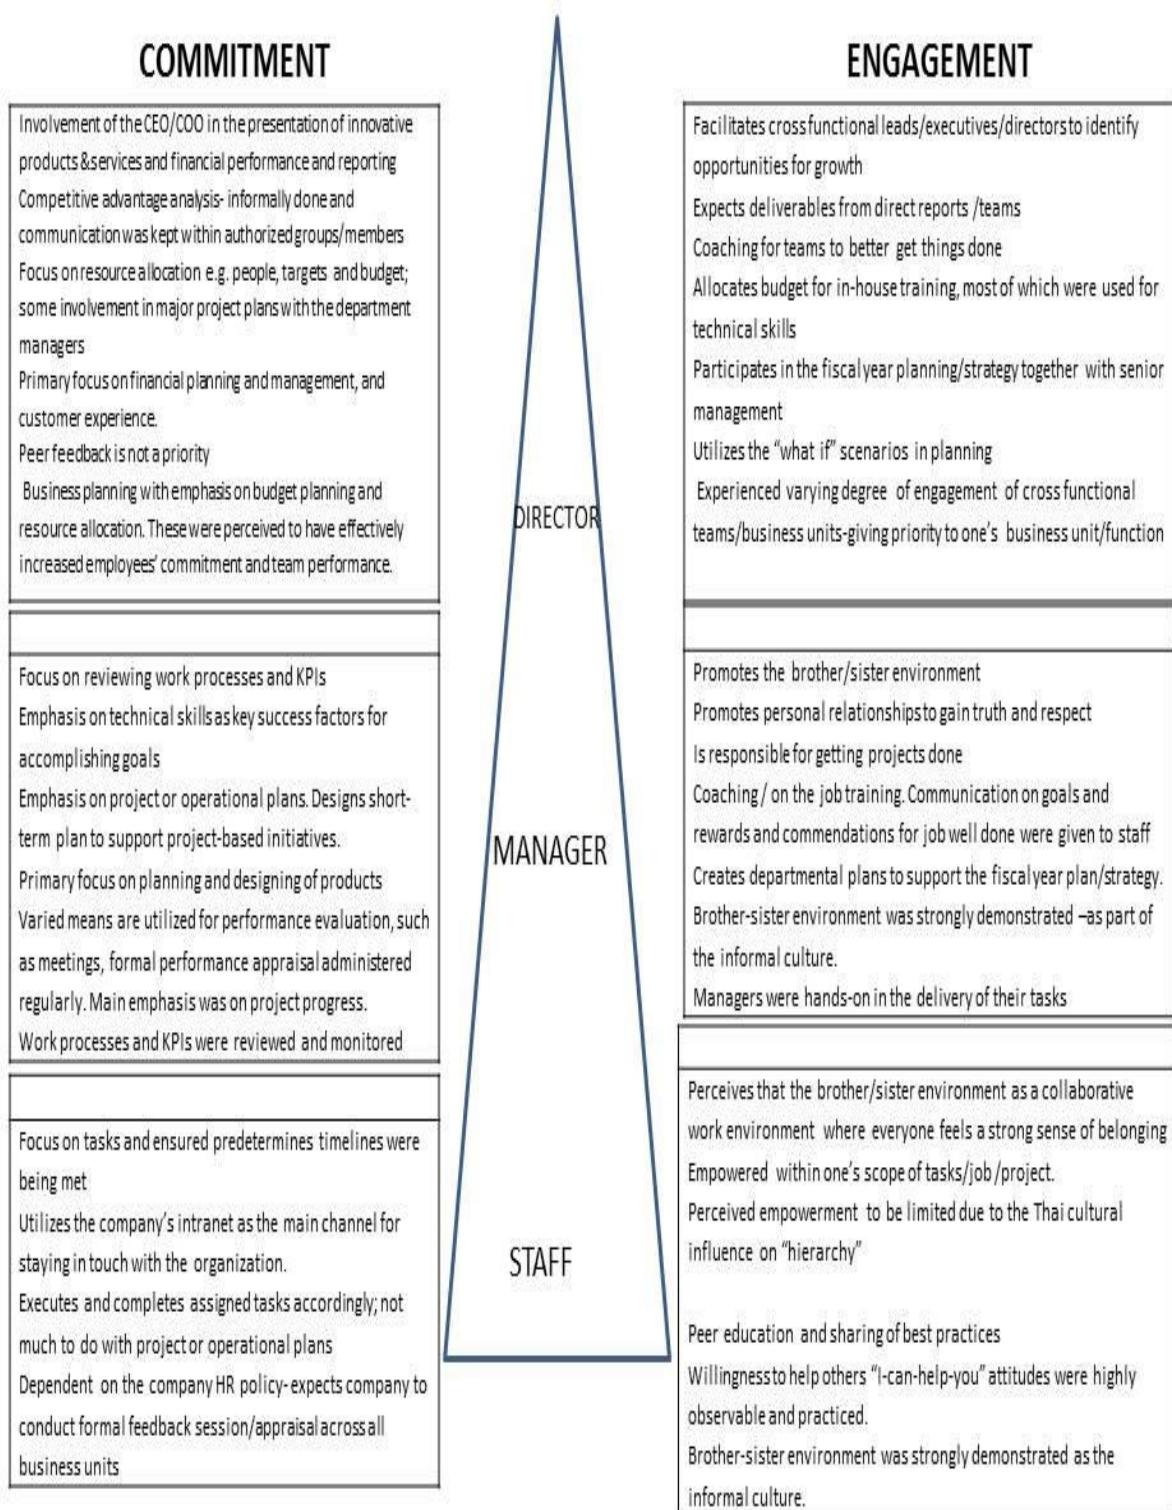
COMMITMENT

ENGAGEMENT

Involvement of the CEO/COO in the presentation of innovative products &services and financial performance and reporting
Competitive advantage analysis- informally done and communication was kept within authorized groups/members
Focus on resource allocation e.g. people, targets and budget; some involvement in major project plans with the department managers
Primary focus on financial planning and management, and customer experience.
Peer feedback is not a priority
Business planning with emphasis on budget planning and resource allocation. These were perceived to have effectively increased employees' commitment and team performance.

DIRECTOR

Facilitates cross functional leads/executives/directors to identify opportunities for growth
Expects deliverables from direct reports /teams
Coaching for teams to better get things done
Allocates budget for in-house training, most of which were used for technical skills
Participates in the fiscal year planning/strategy together with senior management
Utilizes the "what if" scenarios in planning
Experienced varying degree of engagement of cross functional teams/business units-giving priority to one's business unit/function

Focus on reviewing work processes and KPIs
Emphasis on technical skills as key success factors for accomplishing goals
Emphasis on project or operational plans. Designs short-term plan to support project-based initiatives.
Primary focus on planning and designing of products
Varied means are utilized for performance evaluation, such as meetings, formal performance appraisal administered regularly. Main emphasis was on project progress.
Work processes and KPIs were reviewed and monitored

MANAGER

Promotes the brother/sister environment
Promotes personal relationships to gain truth and respect
Is responsible for getting projects done
Coaching / on the job training. Communication on goals and rewards and commendations for job well done were given to staff
Creates departmental plans to support the fiscal year plan/strategy.
Brother-sister environment was strongly demonstrated –as part of the informal culture.
Managers were hands-on in the delivery of their tasks

Focus on tasks and ensured predetermines timelines were being met
Utilizes the company's intranet as the main channel for staying in touch with the organization.
Executes and completes assigned tasks accordingly; not much to do with project or operational plans
Dependent on the company HR policy- expects company to conduct formal feedback session/appraisal across all business units

STAFF

Perceives that the brother/sister environment as a collaborative work environment where everyone feels a strong sense of belonging
Empowered within one's scope of tasks/job /project.
Perceived empowerment to be limited due to the Thai cultural influence on "hierarchy"

Peer education and sharing of best practices
Willingness to help others "I-can-help-you" attitudes were highly observable and practiced.
Brother-sister environment was strongly demonstrated as the informal culture.